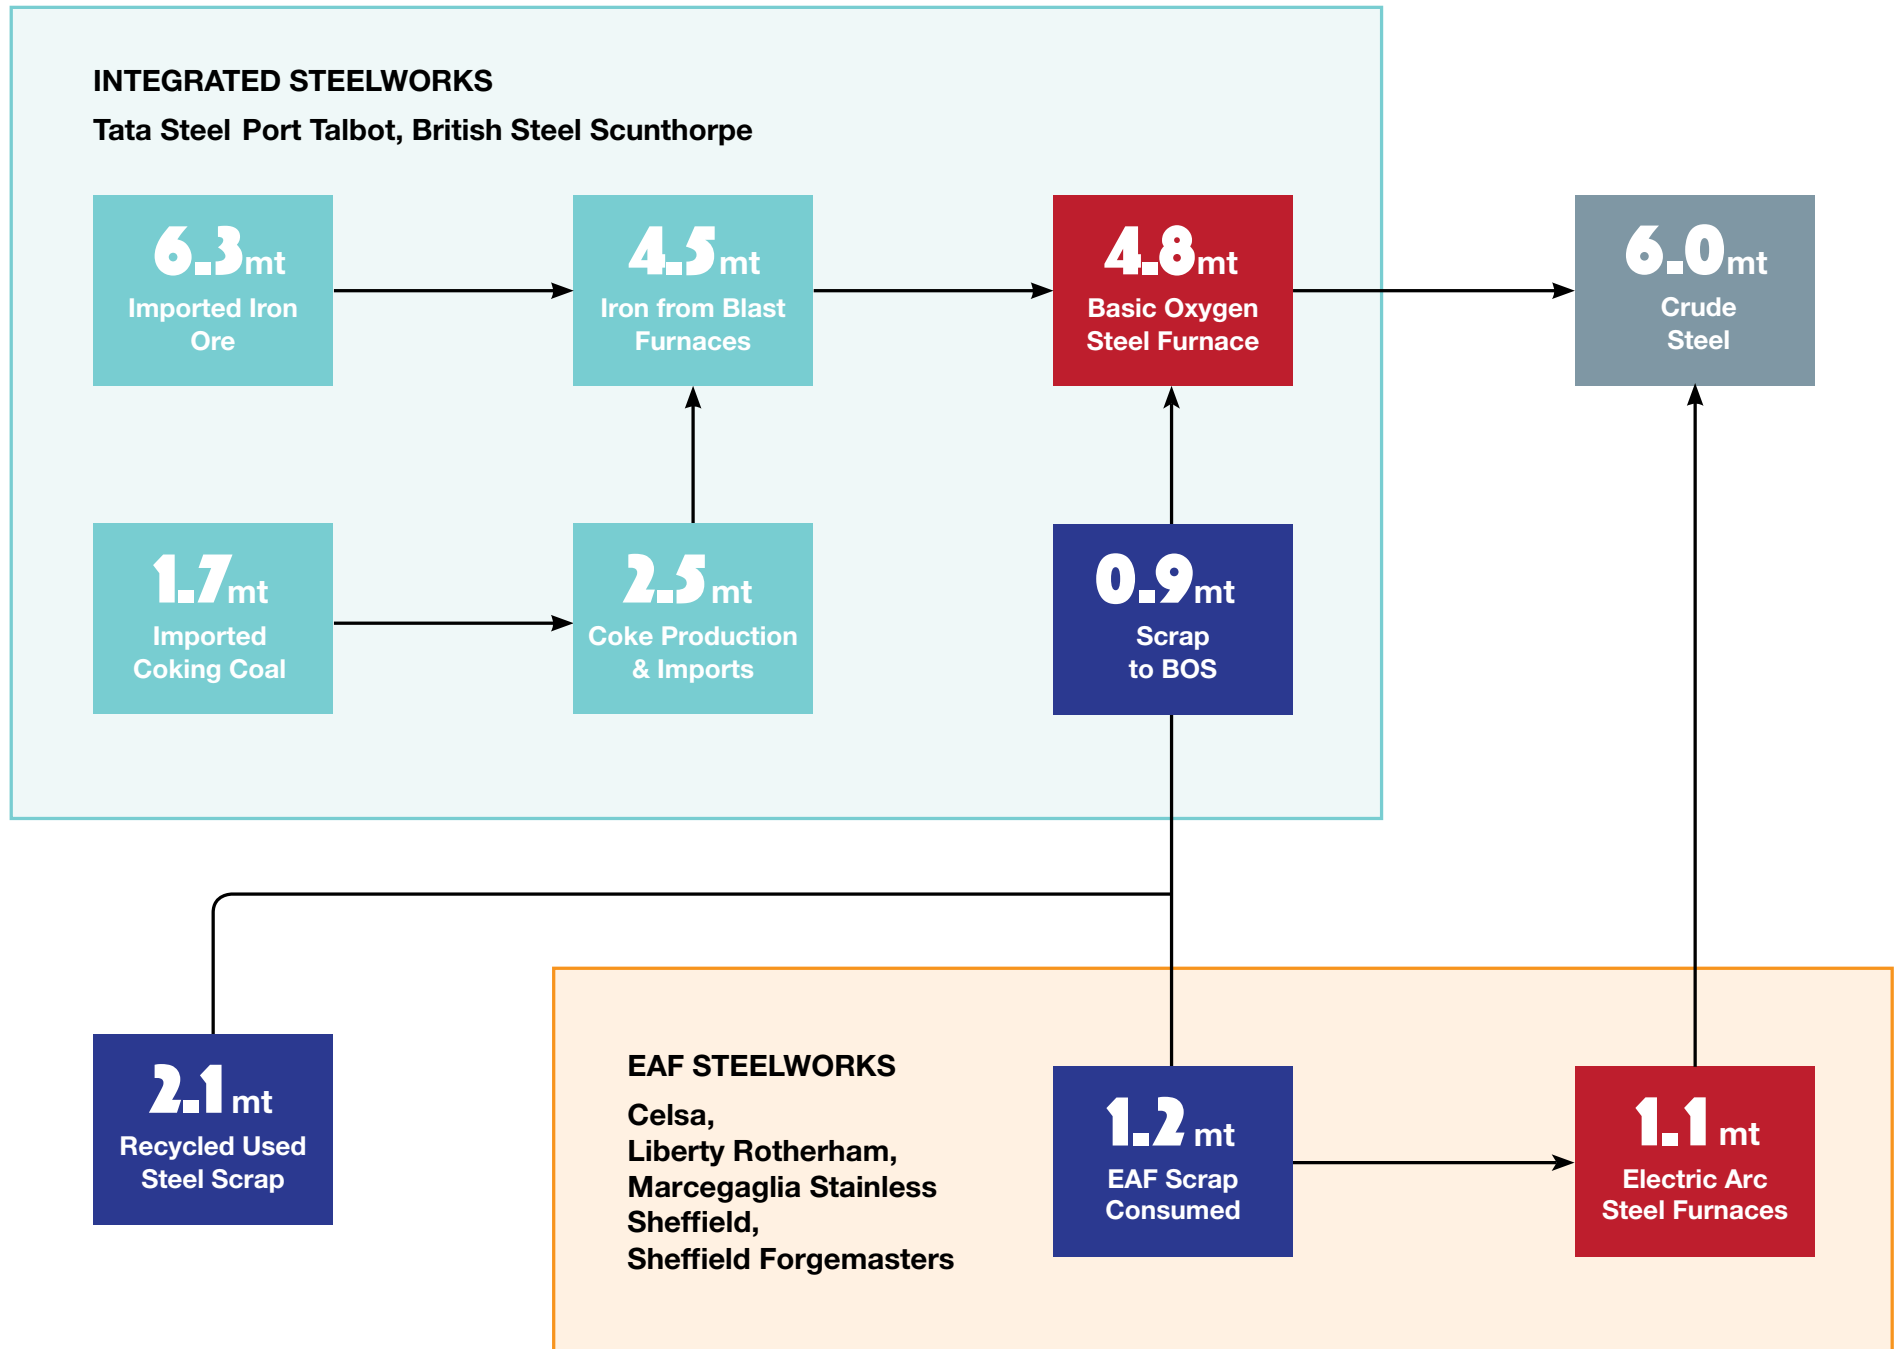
INTEGRATED STEELWORKS

Tata Steel Port Talbot, British Steel Scunthorpe

6.3mt
Imported Iron Ore

4.5mt
Iron from Blast Furnaces

4.8mt
Basic Oxygen Steel Furnace

6.0mt
Crude Steel

1.7mt
Imported Coking Coal

2.5mt
Coke Production & Imports

0.9mt
Scrap to BOS

2.1mt
Recycled Used Steel Scrap

EAF STEELWORKS

Celsa,
Liberty Rotherham,
Marcegaglia Stainless Sheffield,
Sheffield Forgemasters

1.2mt
EAF Scrap Consumed

1.1mt
Electric Arc Steel Furnaces